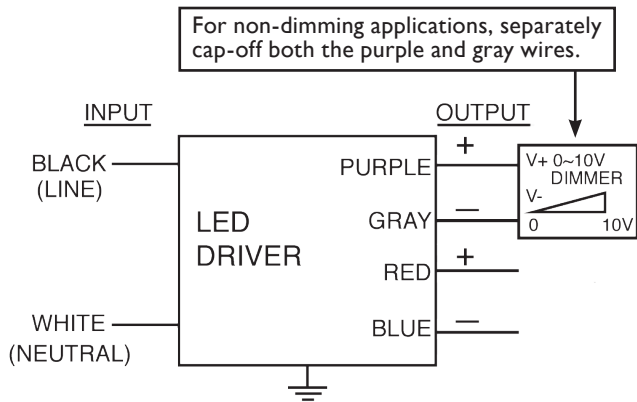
For non-dimming applications, separately cap-off both the purple and gray wires.

INPUT

OUTPUT

BLACK
(LINE)

WHITE
(NEUTRAL)

LED
DRIVER

PURPLE

GRAY

RED

BLUE

+

—

+

—

V+ 0~10V
DIMMER

V-

0

10V